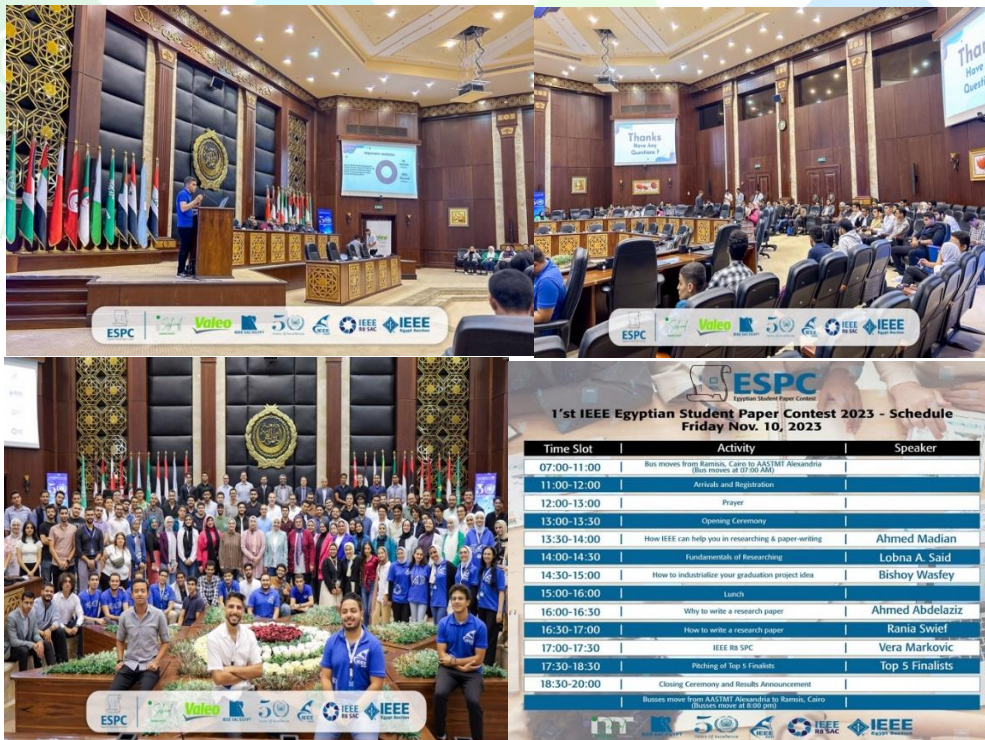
ESPC Valeo IEEE R8 SAC IEEE

Thanks
Have Any Questions ?

ESPC Valeo IEEE R8 SAC IEEE

ESPC Valeo IEEE R8 SAC IEEE

ESPC
Egyptian Student Paper Contest

1'st IEEE Egyptian Student Paper Contest 2023 - Schedule
Friday Nov. 10, 2023

| Time Slot | Activity | Speaker |
|---|---|---|
| 07:00-11:00 | Bus moves from Ramsis, Cairo to AASTMT Alexandria (Bus moves at 07:00 AM) | |
| 11:00-12:00 | Arrivals and Registration | |
| 12:00-13:00 | Prayer | |
| 13:00-13:30 | Opening Ceremony | |
| 13:30-14:00 | How IEEE can help you in researching & paper-writing | Ahmed Madian |
| 14:00-14:30 | Fundamentals of Researching | Lobna A. Said |
| 14:30-15:00 | How to industrialize your graduation project idea | Bishoy Wasfey |
| 15:00-16:00 | Lunch | |
| 16:00-16:30 | Why to write a research paper | Ahmed Abdelaziz |
| 16:30-17:00 | How to write a research paper | Rania Swief |
| 17:00-17:30 | IEEE R8 SPC | Vera Markovic |
| 17:30-18:30 | Pitching of Top 5 Finalists | Top 5 Finalists |
| 18:30-20:00 | Closing Ceremony and Results Announcement | |
| | Busses move from AASTMT Alexandria to Ramsis, Cairo (Busses move at 8:00 pm) | |

IEEE R8 SAC IEEE